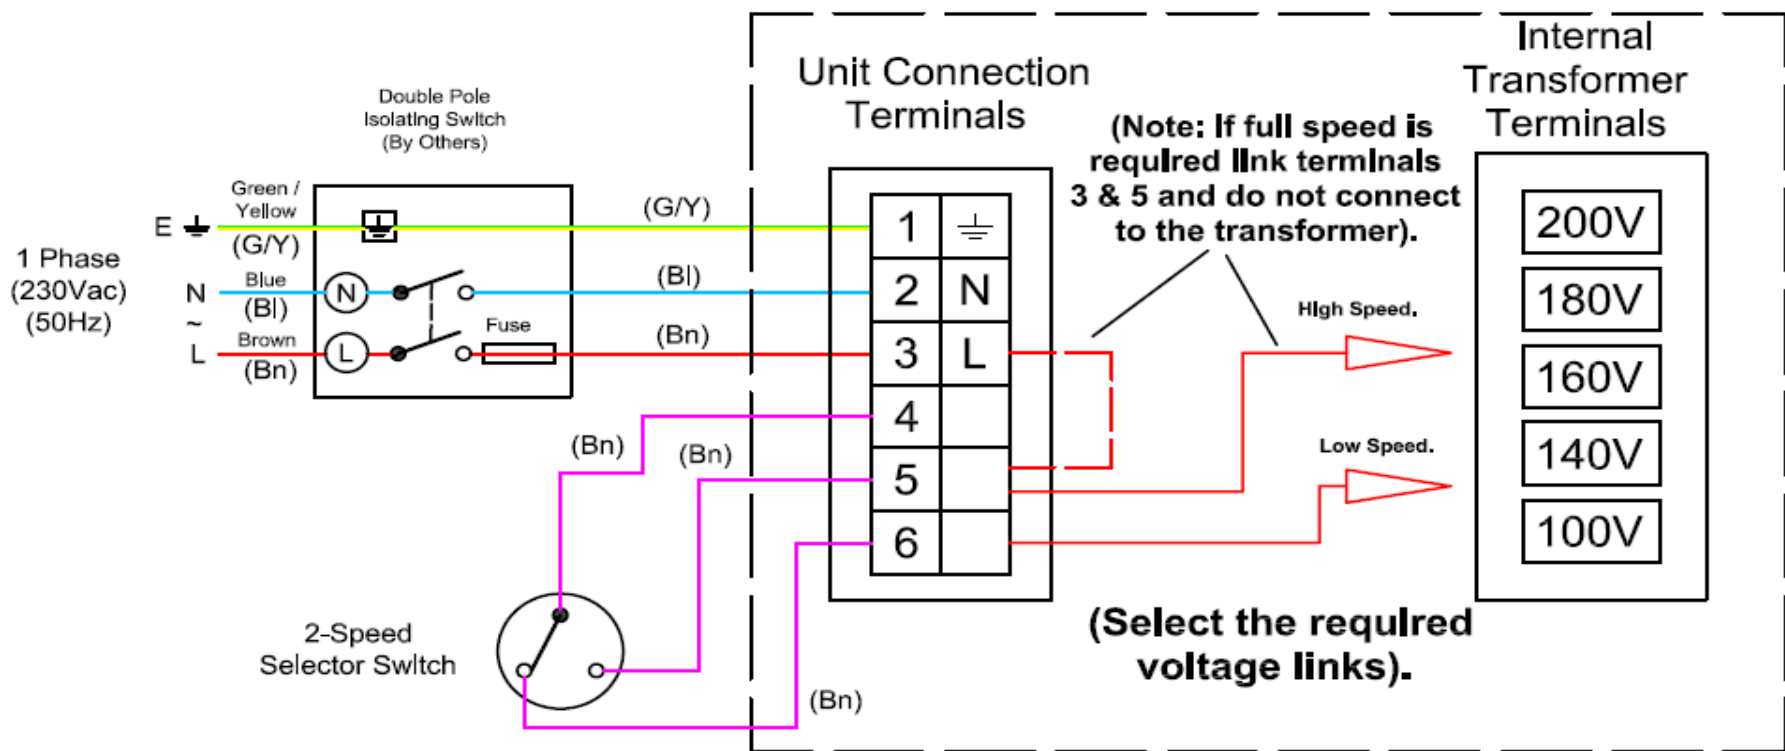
Double Pole
Isolating Switch
(By Others)

Unit Connection
Terminals

Internal
Transformer
Terminals

(Note: If full speed is required link terminals 3 & 5 and do not connect to the transformer).

1 Phase
(230Vac)
(50Hz)

E
N
~
L

Green /
Yellow
(G/Y)

Blue
(Bl)

Brown
(Bn)

N
L

Fuse

(G/Y)
(Bl)
(Bn)

1
2 N
3 L
4
5
6

High Speed.
Low Speed.

200V
180V
160V
140V
100V

(Bn)
(Bn)
(Bn)

2-Speed
Selector Switch

(Select the required voltage links).